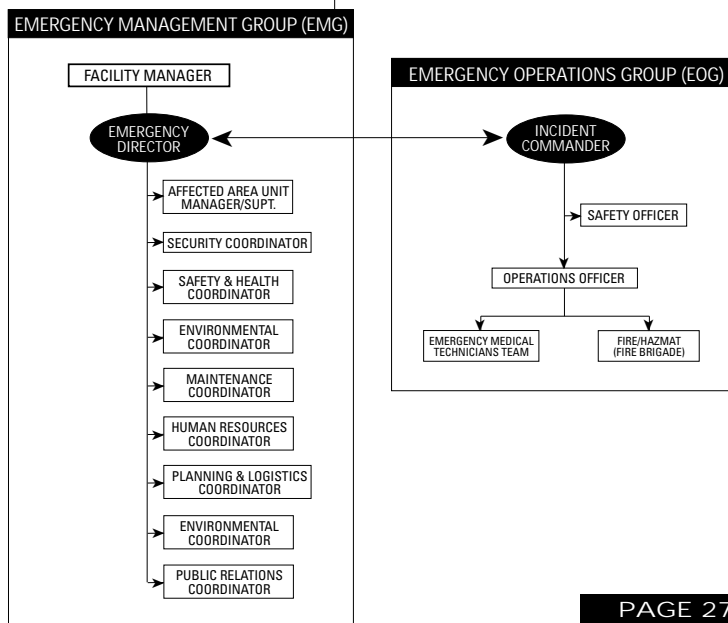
EMERGENCY MANAGEMENT GROUP (EMG)

FACILITY MANAGER

EMERGENCY DIRECTOR

AFFECTED AREA UNIT MANAGER/SUPT.

SECURITY COORDINATOR

SAFETY & HEALTH COORDINATOR

ENVIRONMENTAL COORDINATOR

MAINTENANCE COORDINATOR

HUMAN RESOURCES COORDINATOR

PLANNING & LOGISTICS COORDINATOR

ENVIRONMENTAL COORDINATOR

PUBLIC RELATIONS COORDINATOR

EMERGENCY OPERATIONS GROUP (EOG)

INCIDENT COMMANDER

SAFETY OFFICER

OPERATIONS OFFICER

EMERGENCY MEDICAL TECHNICIANS TEAM

FIRE/HAZMAT (FIRE BRIGADE)

PAGE 27